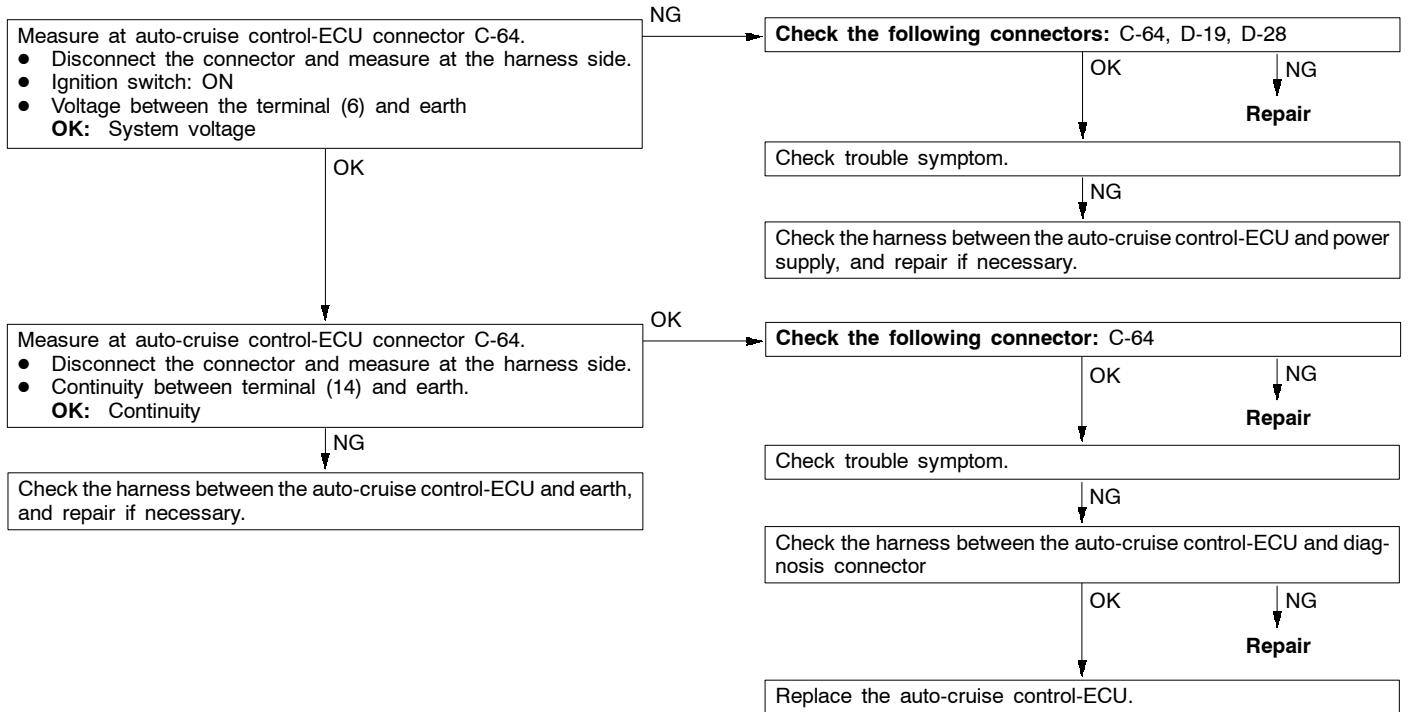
Measure at auto-cruise control-ECU connector C-64.
• Disconnect the connector and measure at the harness side.
• Ignition switch: ON
• Voltage between the terminal (6) and earth
**OK:** System voltage

NG

**Check the following connectors:** C-64, D-19, D-28

OK

NG

**Repair**

Check trouble symptom.

NG

Check the harness between the auto-cruise control-ECU and power supply, and repair if necessary.

OK

Measure at auto-cruise control-ECU connector C-64.
• Disconnect the connector and measure at the harness side.
• Continuity between terminal (14) and earth.
**OK:** Continuity

OK

**Check the following connector:** C-64

OK

NG

**Repair**

Check trouble symptom.

NG

Check the harness between the auto-cruise control-ECU and diagnosis connector

OK

NG

**Repair**

Replace the auto-cruise control-ECU.

NG

Check the harness between the auto-cruise control-ECU and earth, and repair if necessary.